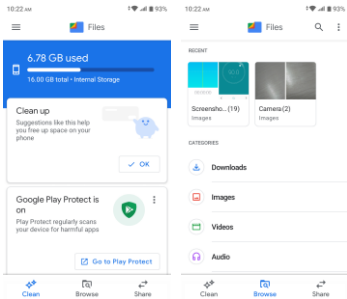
10:22 AM
93%
Files
6.78 GB used
16.00 GB total • Internal Storage
Clean up
Suggestions like this help you free up space on your phone
OK
Google Play Protect is on
Play Protect regularly scans your device for harmful apps
Go to Play Protect
Clean
Browse
Share

10:22 AM
93%
Files
RECENT
Screensho... (19)
Images
Camera (2)
Images
CATEGORIES
Downloads
Images
Videos
Audio
Clean
Browse
Share